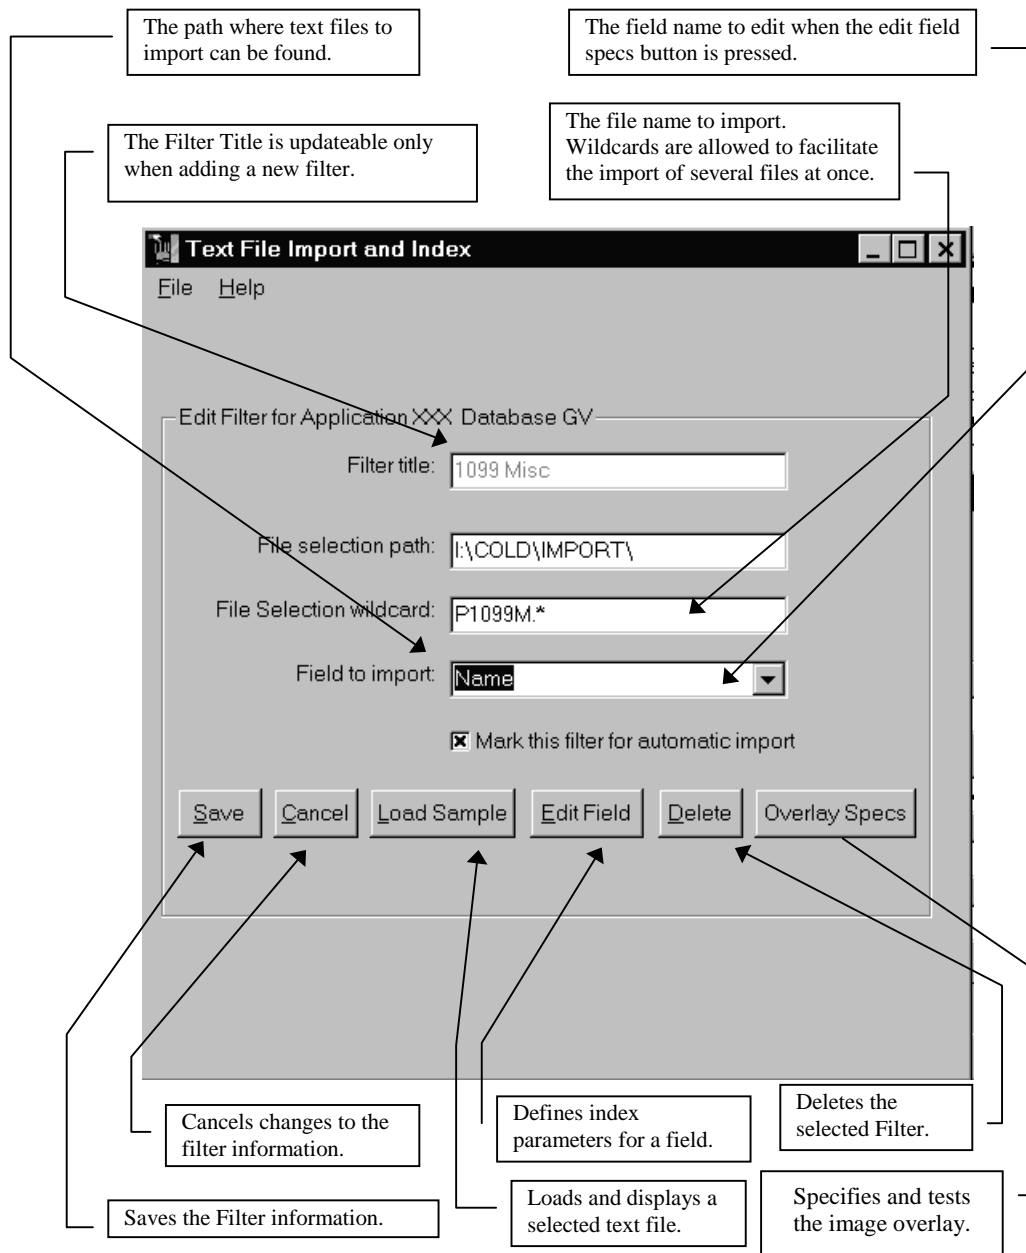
The path where text files to import can be found.

The field name to edit when the edit field specs button is pressed.

The Filter Title is updateable only when adding a new filter.

The file name to import. Wildcards are allowed to facilitate the import of several files at once.

Text File Import and Index

File Help

Edit Filter for Application XXX Database GV

Filter title: 1099 Misc

File selection path: I:\COLD\IMPORT\

File Selection wildcard: P1099M.*

Field to import: Name

Mark this filter for automatic import

Save | Cancel | Load Sample | Edit Field | Delete | Overlay Specs

Cancels changes to the filter information.

Defines index parameters for a field.

Deletes the selected Filter.

Saves the Filter information.

Loads and displays a selected text file.

Specifies and tests the image overlay.